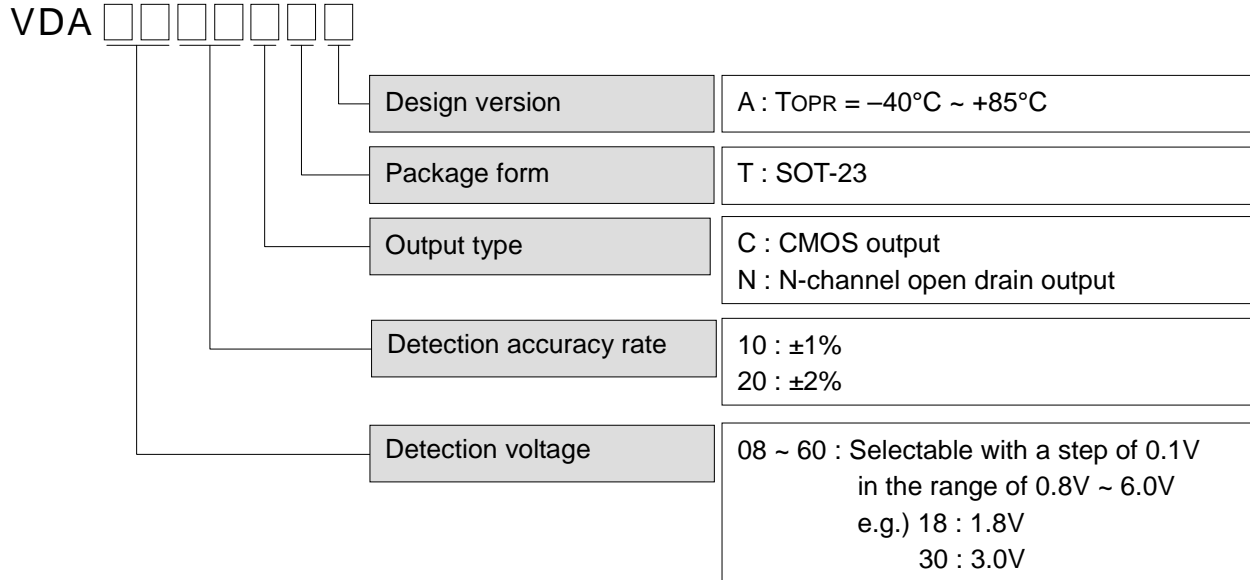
VDA □□□□□□□

Design version

A : TOPR = –40°C ~ +85°C

Package form

T : SOT-23

Output type

C : CMOS output
N : N-channel open drain output

Detection accuracy rate

10 : ±1%
20 : ±2%

Detection voltage

08 ~ 60 : Selectable with a step of 0.1V in the range of 0.8V ~ 6.0V
e.g.) 18 : 1.8V
30 : 3.0V